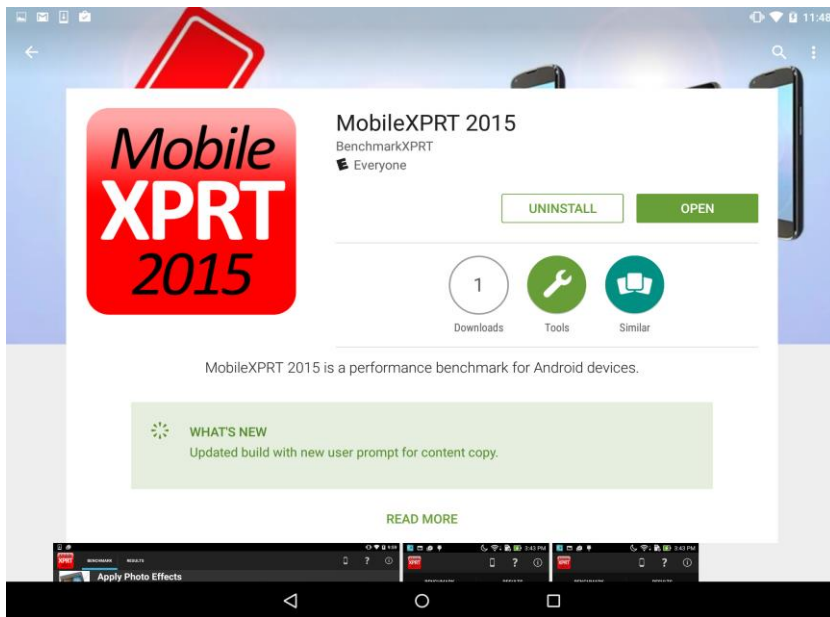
11:48

Mobile XPRT 2015

MobileXPRT 2015
BenchmarkXPRT
E Everyone

UNINSTALL
OPEN

1
Downloads
Tools
Similar

MobileXPRT 2015 is a performance benchmark for Android devices.

WHAT'S NEW
Updated build with new user prompt for content copy.

READ MORE

XPRT BENCHMARK RESULTS
Apply Photo Effects
3:43 PM
XPRT
3:43 PM
XPRT